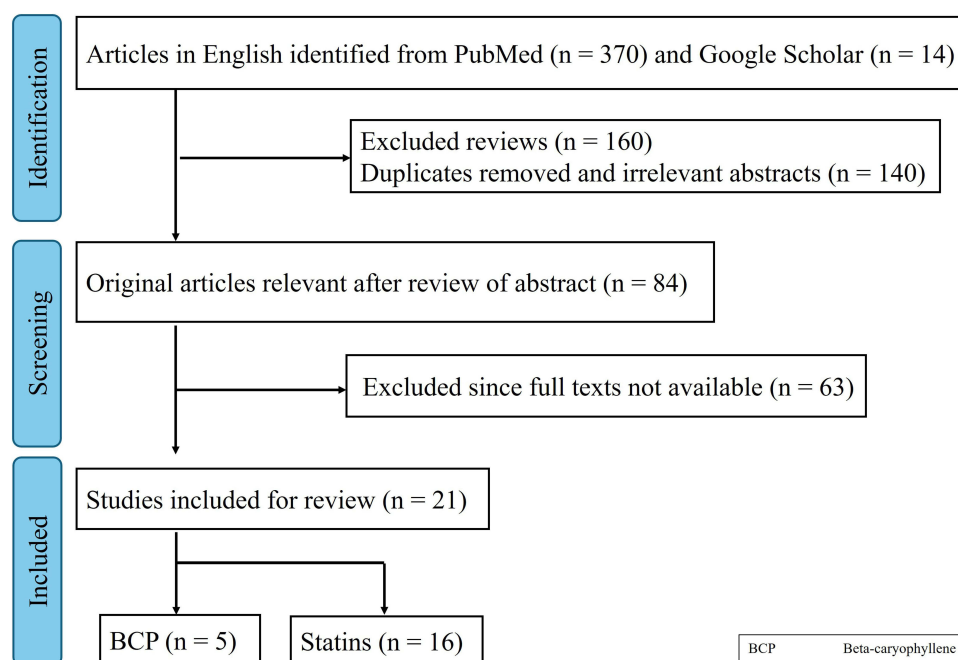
Identification

Articles in English identified from PubMed (n = 370) and Google Scholar (n = 14)

Excluded reviews (n = 160)
Duplicates removed and irrelevant abstracts (n = 140)

Screening

Original articles relevant after review of abstract (n = 84)

Excluded since full texts not available (n = 63)

Included

Studies included for review (n = 21)

BCP (n = 5)

Statins (n = 16)

| BCP | Beta-caryophyllene |
|---|---|